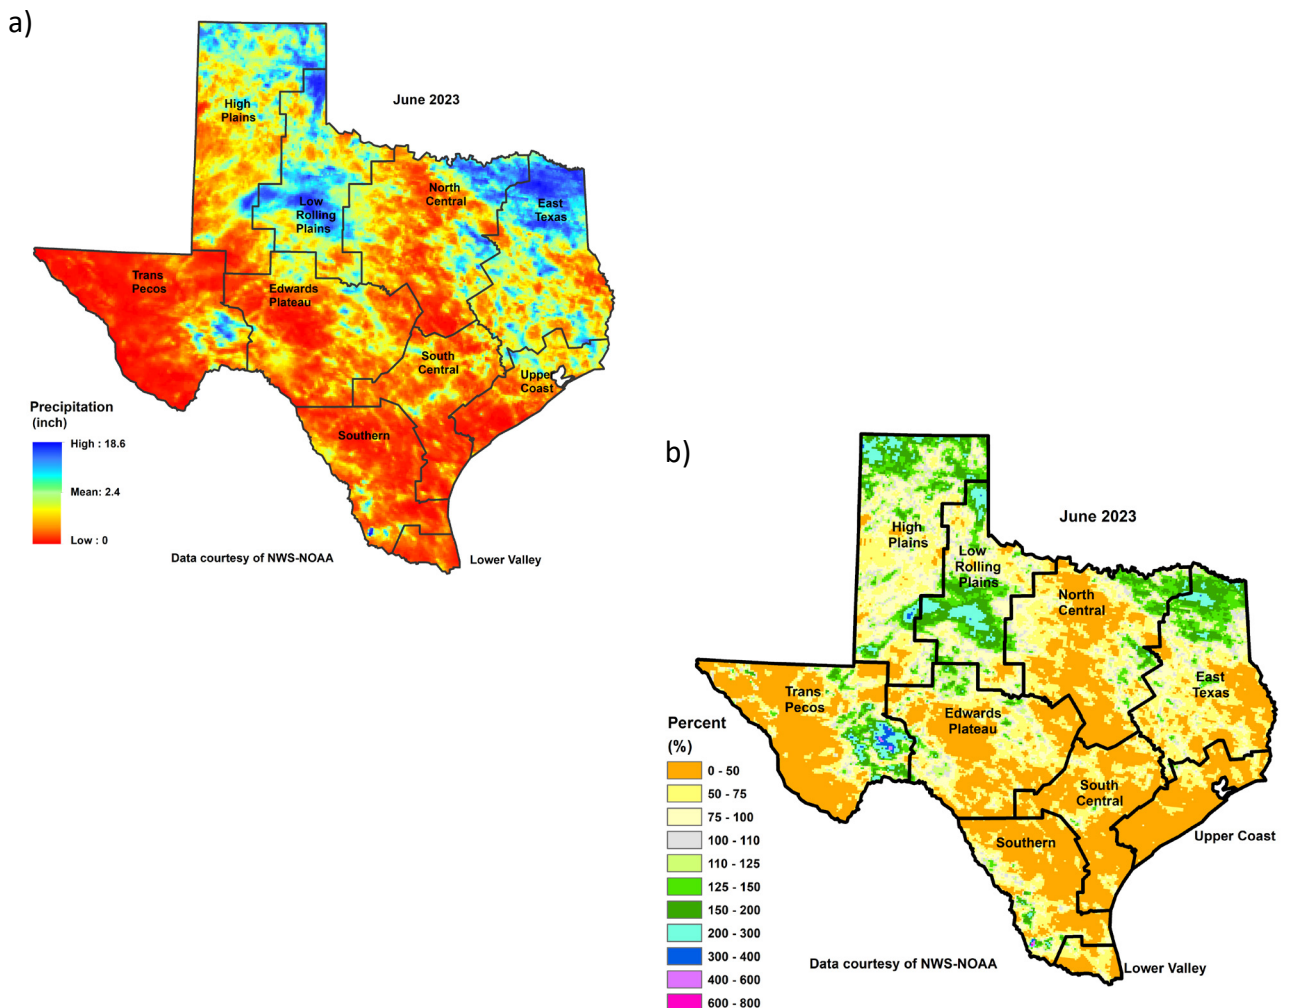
a)

June 2023

High Plains

Low Rolling Plains

North Central

East Texas

Trans Pecos

Edwards Plateau

South Central

Upper Coast

Southern

Lower Valley

Precipitation (inch)

High : 18.6

Mean: 2.4

Low : 0

Data courtesy of NWS-NOAA

b)

June 2023

High Plains

Low Rolling Plains

North Central

East Texas

Trans Pecos

Edwards Plateau

South Central

Southern

Upper Coast

Lower Valley

Percent (%)

0 - 50

50 - 75

75 - 100

100 - 110

110 - 125

125 - 150

150 - 200

200 - 300

300 - 400

400 - 600

600 - 800

Data courtesy of NWS-NOAA